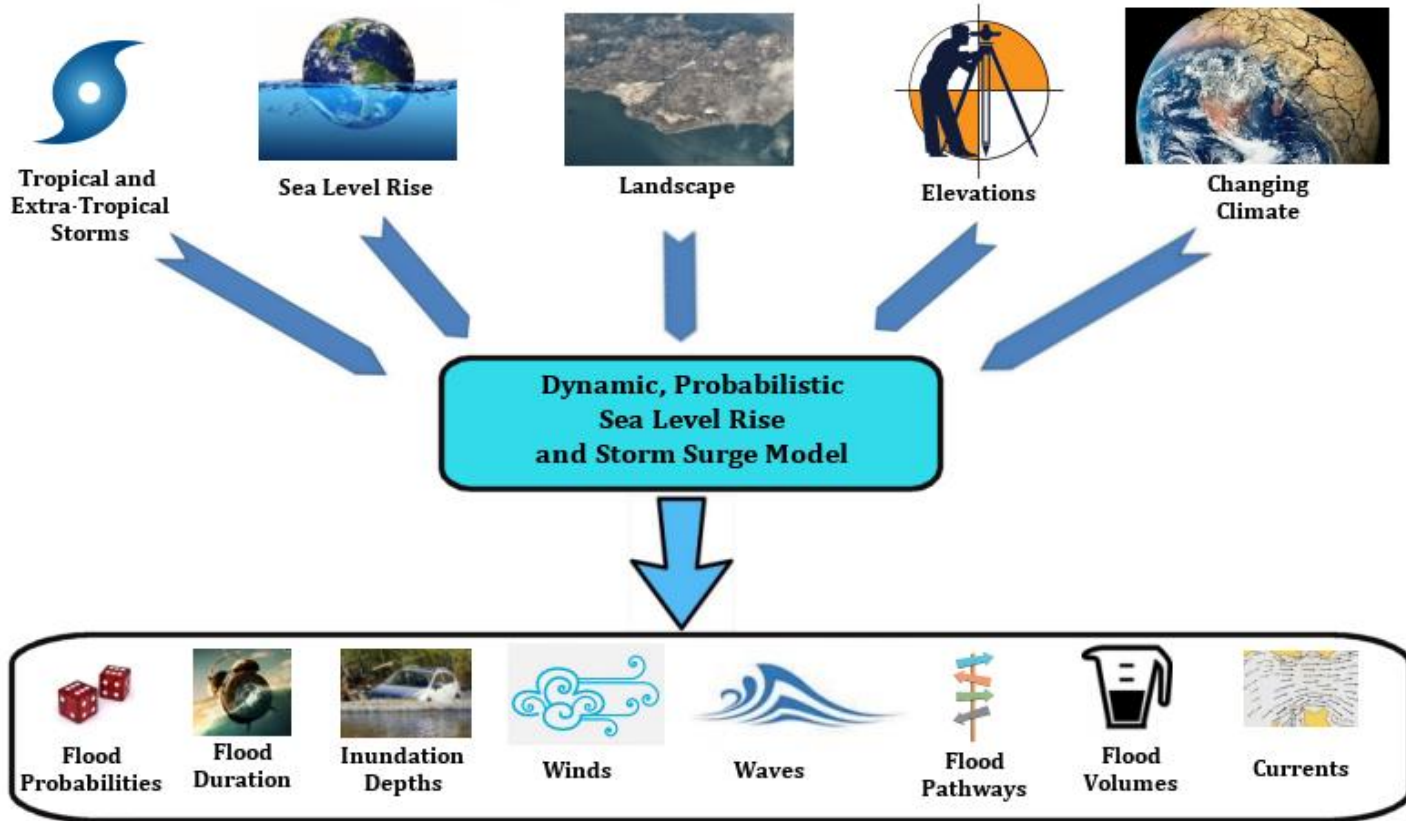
Tropical and Extra-Tropical Storms

Sea Level Rise

Landscape

Elevations

Changing Climate

Dynamic, Probabilistic Sea Level Rise and Storm Surge Model

Flood Probabilities

Flood Duration

Inundation Depths

Winds

Waves

Flood Pathways

Flood Volumes

Currents